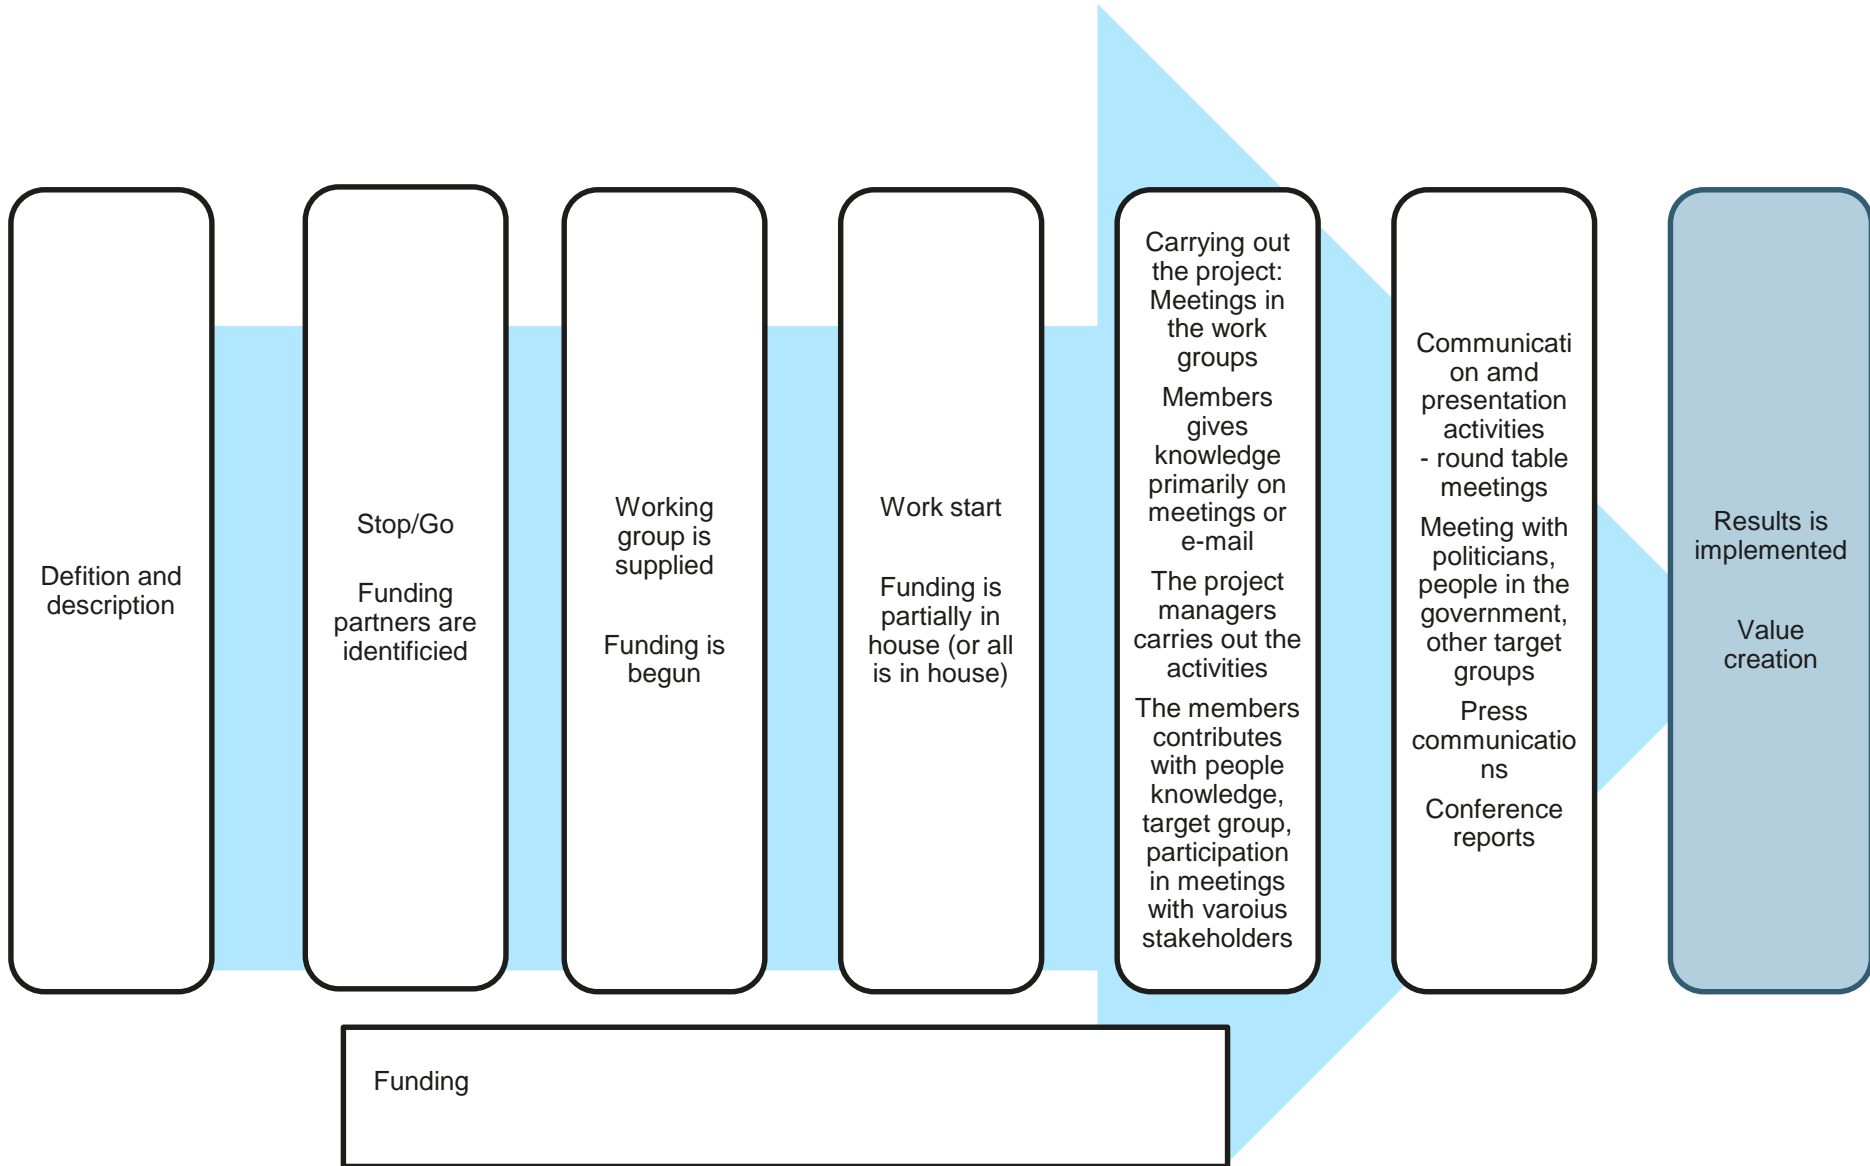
Defition and description

Stop/Go

Funding partners are identificied

Working group is supplied

Funding is begun

Work start

Funding is partially in house (or all is in house)

Carrying out the project: Meetings in the work groups

Members gives knowledge primarily on meetings or e-mail

The project managers carries out the activities

The members contributes with people knowledge, target group, participation in meetings with varoius stakeholders

Communication amd presentation activities - round table meetings

Meeting with politicians, people in the government, other target groups

Press communications

Conference reports

Results is implemented

Value creation

Funding